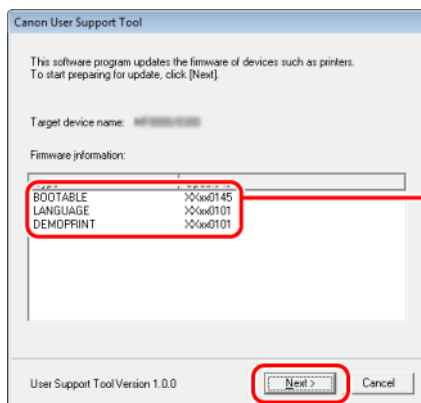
Canon User Support Tool

This software program updates the firmware of devices such as printers.
To start preparing for update, click [Next].

Target device name: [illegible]

Firmware information:

| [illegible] | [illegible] |
|---|---|
| BOOTABLE | XXxx0145 |
| LANGUAGE | XXxx0101 |
| DEMOPRINT | XXxx0101 |

User Support Tool Version 1.0.0

Next >

Cancel